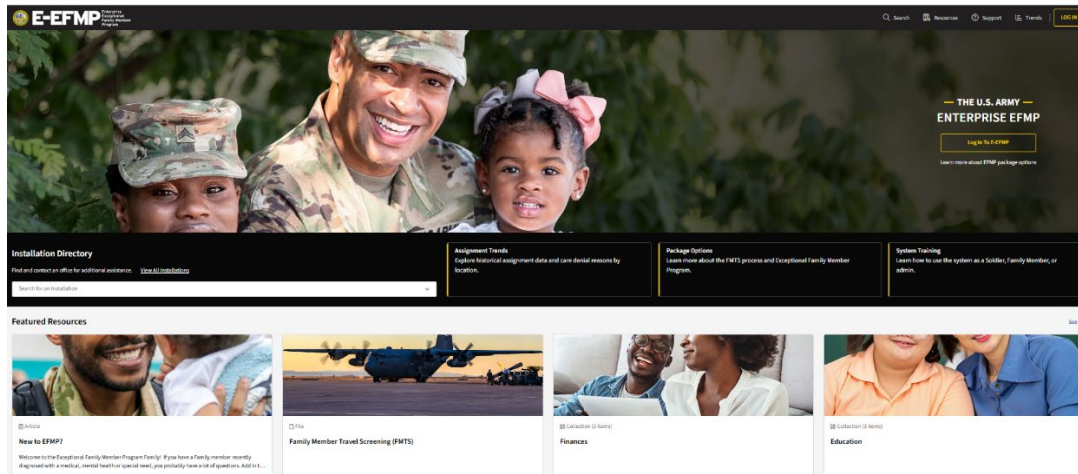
E-EFMP Enterprise Exceptional Family Member Program

Search Resources Support Trends LOG IN

— THE U.S. ARMY —
ENTERPRISE EFMP

Log In To E-EFMP

Learn more about EFMP package options

Installation Directory

Find and contact an office for additional assistance. View All Installations

Search for an Installation

Assignment Trends
Explore historical assignment data and care denial reasons by location.

Package Options
Learn more about the FMTS process and Exceptional Family Member Program.

System Training
Learn how to use the system as a Soldier, Family Member, or admin.

Featured Resources

See

Article
New to EFMP?
Welcome to the Exceptional Family Member Program Family! If you have a Family member recently diagnosed with a medical, mental health or special need, you probably have a lot of questions. Add in t...

File
Family Member Travel Screening (FMTS)

Collection (3 items)
Finances

Collection (3 items)
Education